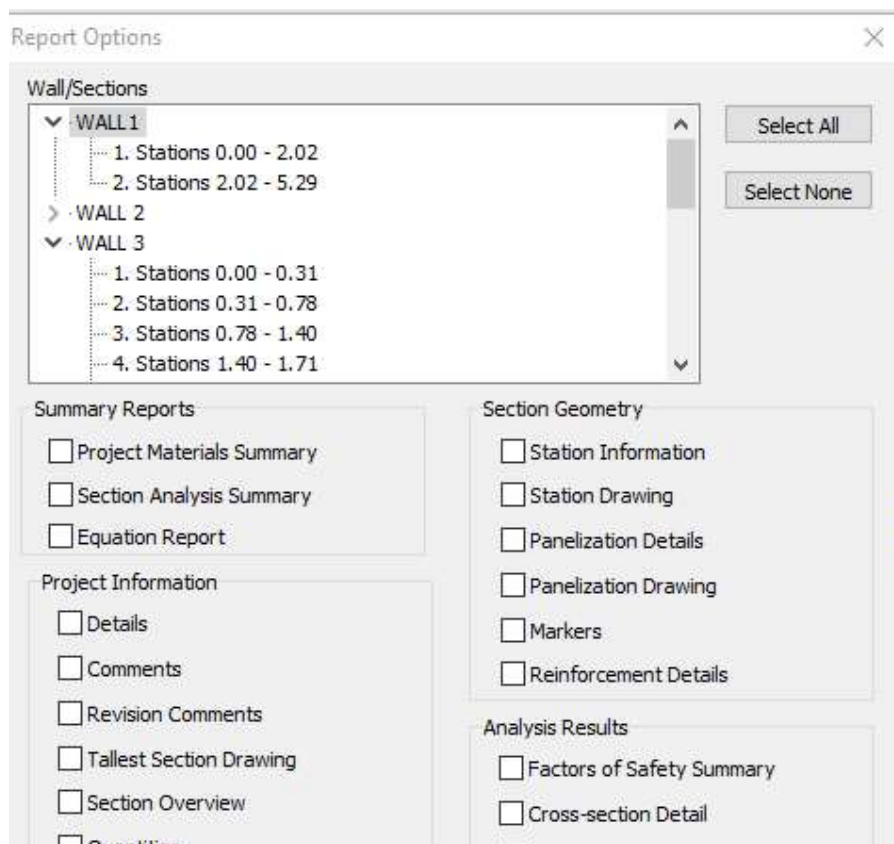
Report Options

Wall/Sections

WALL 1
1. Stations 0.00 - 2.02
2. Stations 2.02 - 5.29
WALL 2
WALL 3
1. Stations 0.00 - 0.31
2. Stations 0.31 - 0.78
3. Stations 0.78 - 1.40
4. Stations 1.40 - 1.71

Select All

Select None

Summary Reports
Project Materials Summary
Section Analysis Summary
Equation Report

Project Information
Details
Comments
Revision Comments
Tallest Section Drawing
Section Overview
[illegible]

Section Geometry
Station Information
Station Drawing
Panelization Details
Panelization Drawing
Markers
Reinforcement Details

Analysis Results
Factors of Safety Summary
Cross-section Detail